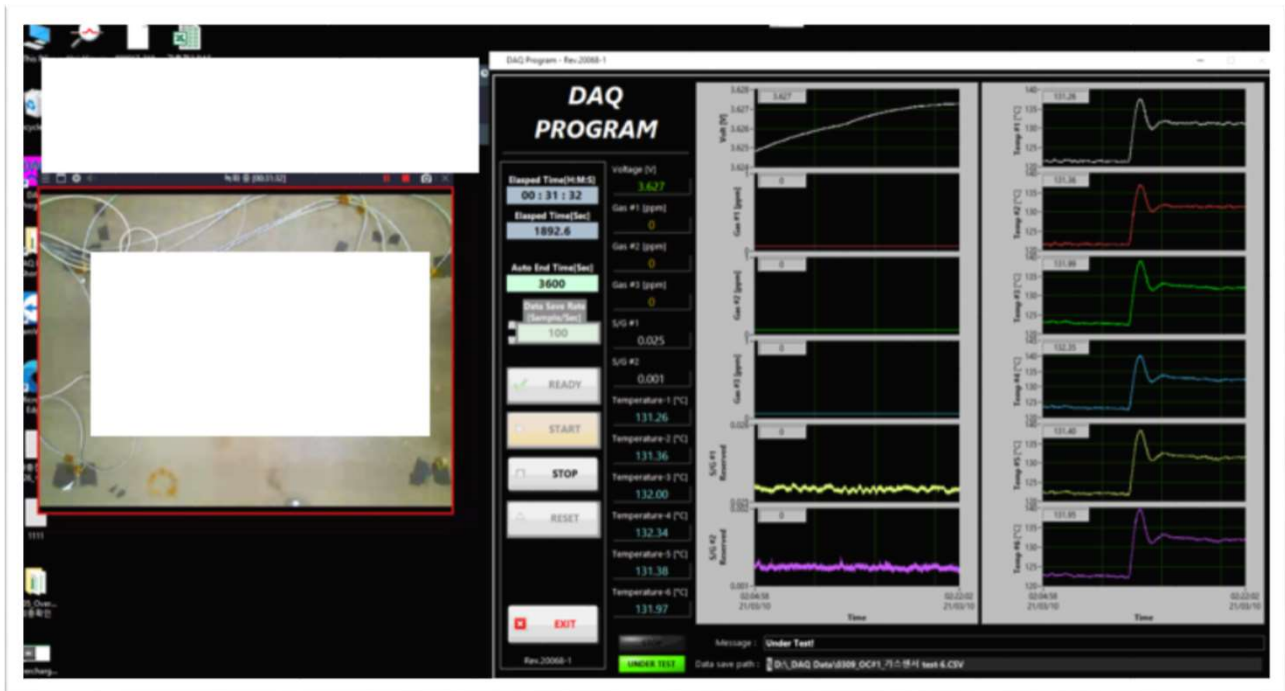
DAQ Program - Rev.20068-1

DAQ PROGRAM

Elapsed Time[H:M:S]
00 : 31 : 32
Elapsed Time[Sec]
1892.6
Auto End Time[Sec]
3600
Data Save Rate [Sample/Sec]
100

READY
START
STOP
RESET
EXIT
Rev.20068-1

Voltage [V]
3.627
Gas #1 [ppm]
0
Gas #2 [ppm]
0
Gas #3 [ppm]
0
S/G #1
0.025
S/G #2
0.001
Temperature-1 [°C]
131.26
Temperature-2 [°C]
131.36
Temperature-3 [°C]
132.00
Temperature-4 [°C]
132.34
Temperature-5 [°C]
131.38
Temperature-6 [°C]
131.97

UNDER TEST

3.628
3.627
3.626
3.625
3.624
Volt [V]
3.627
0
Gas #1 [ppm]
0
Gas #2 [ppm]
0
Gas #3 [ppm]
0.026
S/G #1 Reserved
0.023
0.003
S/G #2 Reserved
0.001
02:04:58 21/03/10
02:22:02 21/03/10
Time

140
135
130
125
120
Temp #1 [°C]
131.26
Temp #2 [°C]
131.36
Temp #3 [°C]
131.99
Temp #4 [°C]
132.35
Temp #5 [°C]
131.40
Temp #6 [°C]
131.95
02:04:58 21/03/10
02:22:02 21/03/10
Time

Message : Under Test!
Data save path : D:\_DAQ Data\0309_OCF1_가스센서 test-6.CSV

녹화 ◎ [00:31:32]

1111